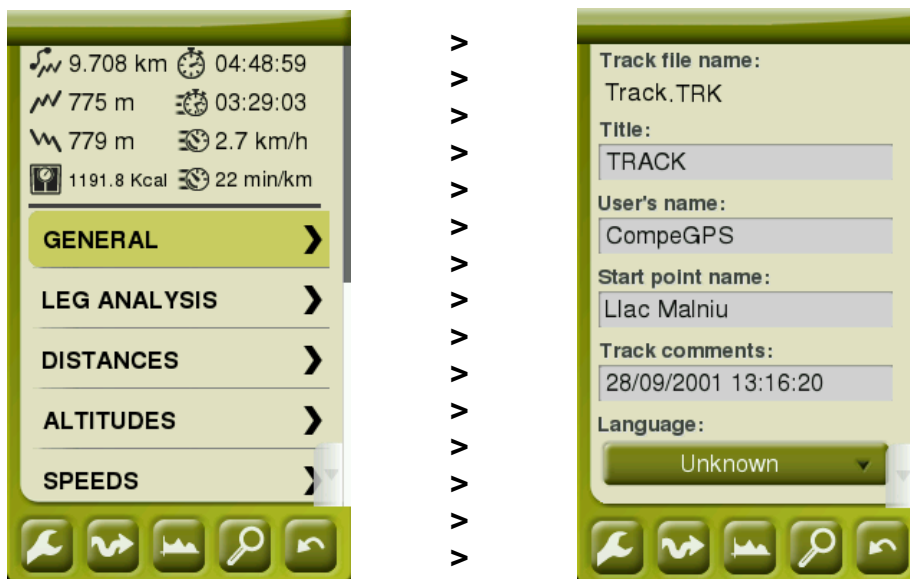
9.708 km 04:48:59
775 m 03:29:03
779 m 2.7 km/h
1191.8 Kcal 22 min/km

GENERAL
LEG ANALYSIS
DISTANCES
ALTITUDES
SPEEDS

>
>
>
>
>
>
>
>
>
>
>
>
>
>
>

Track file name:
Track.TRK
Title:
TRACK
User's name:
CompeGPS
Start point name:
Llac Malniu
Track comments:
28/09/2001 13:16:20
Language:
Unknown